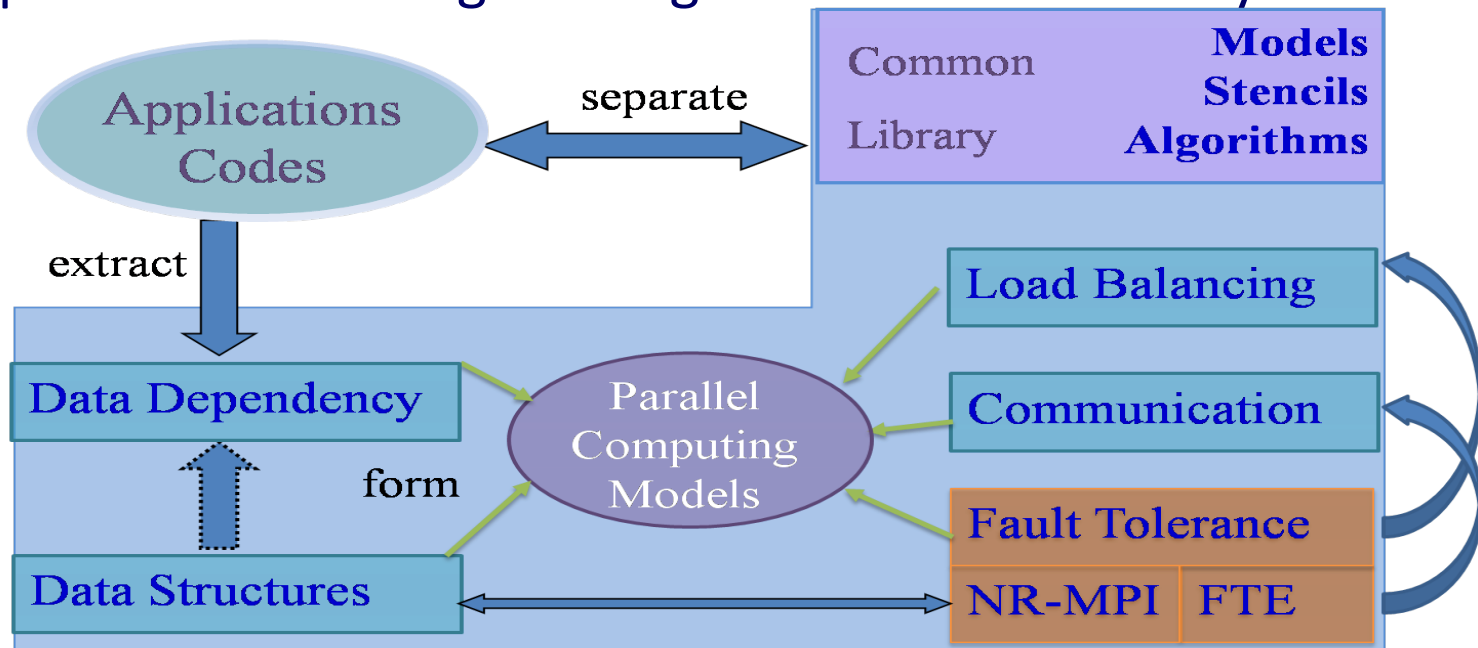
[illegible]

Applications Codes

separate

Common Library

Models
Stencils
Algorithms

extract

Load Balancing

Data Dependency

Parallel Computing Models

Communication

form

Fault Tolerance

Data Structures

NR-MPI

FTE